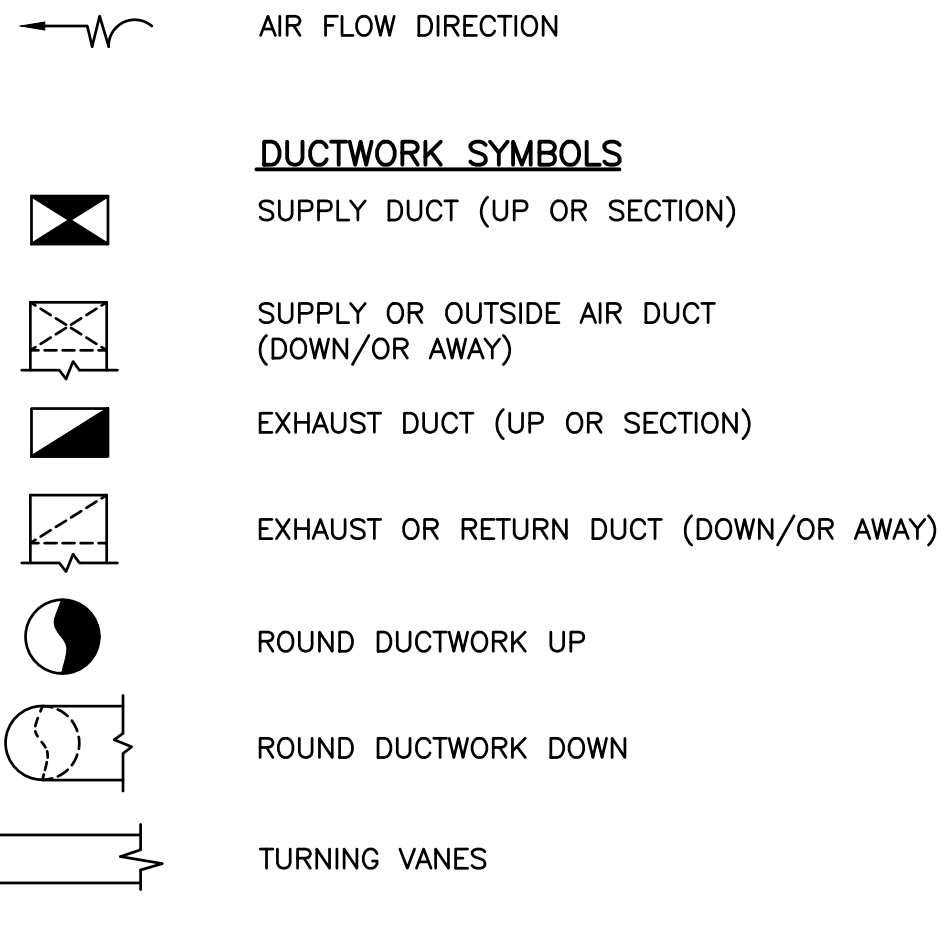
AIR FLOW DIRECTION

DUCTWORK SYMBOLS

SUPPLY DUCT (UP OR SECTION)

SUPPLY OR OUTSIDE AIR DUCT (DOWN/OR AWAY)

EXHAUST DUCT (UP OR SECTION)

EXHAUST OR RETURN DUCT (DOWN/OR AWAY)

ROUND DUCTWORK UP

ROUND DUCTWORK DOWN

TURNING VANES